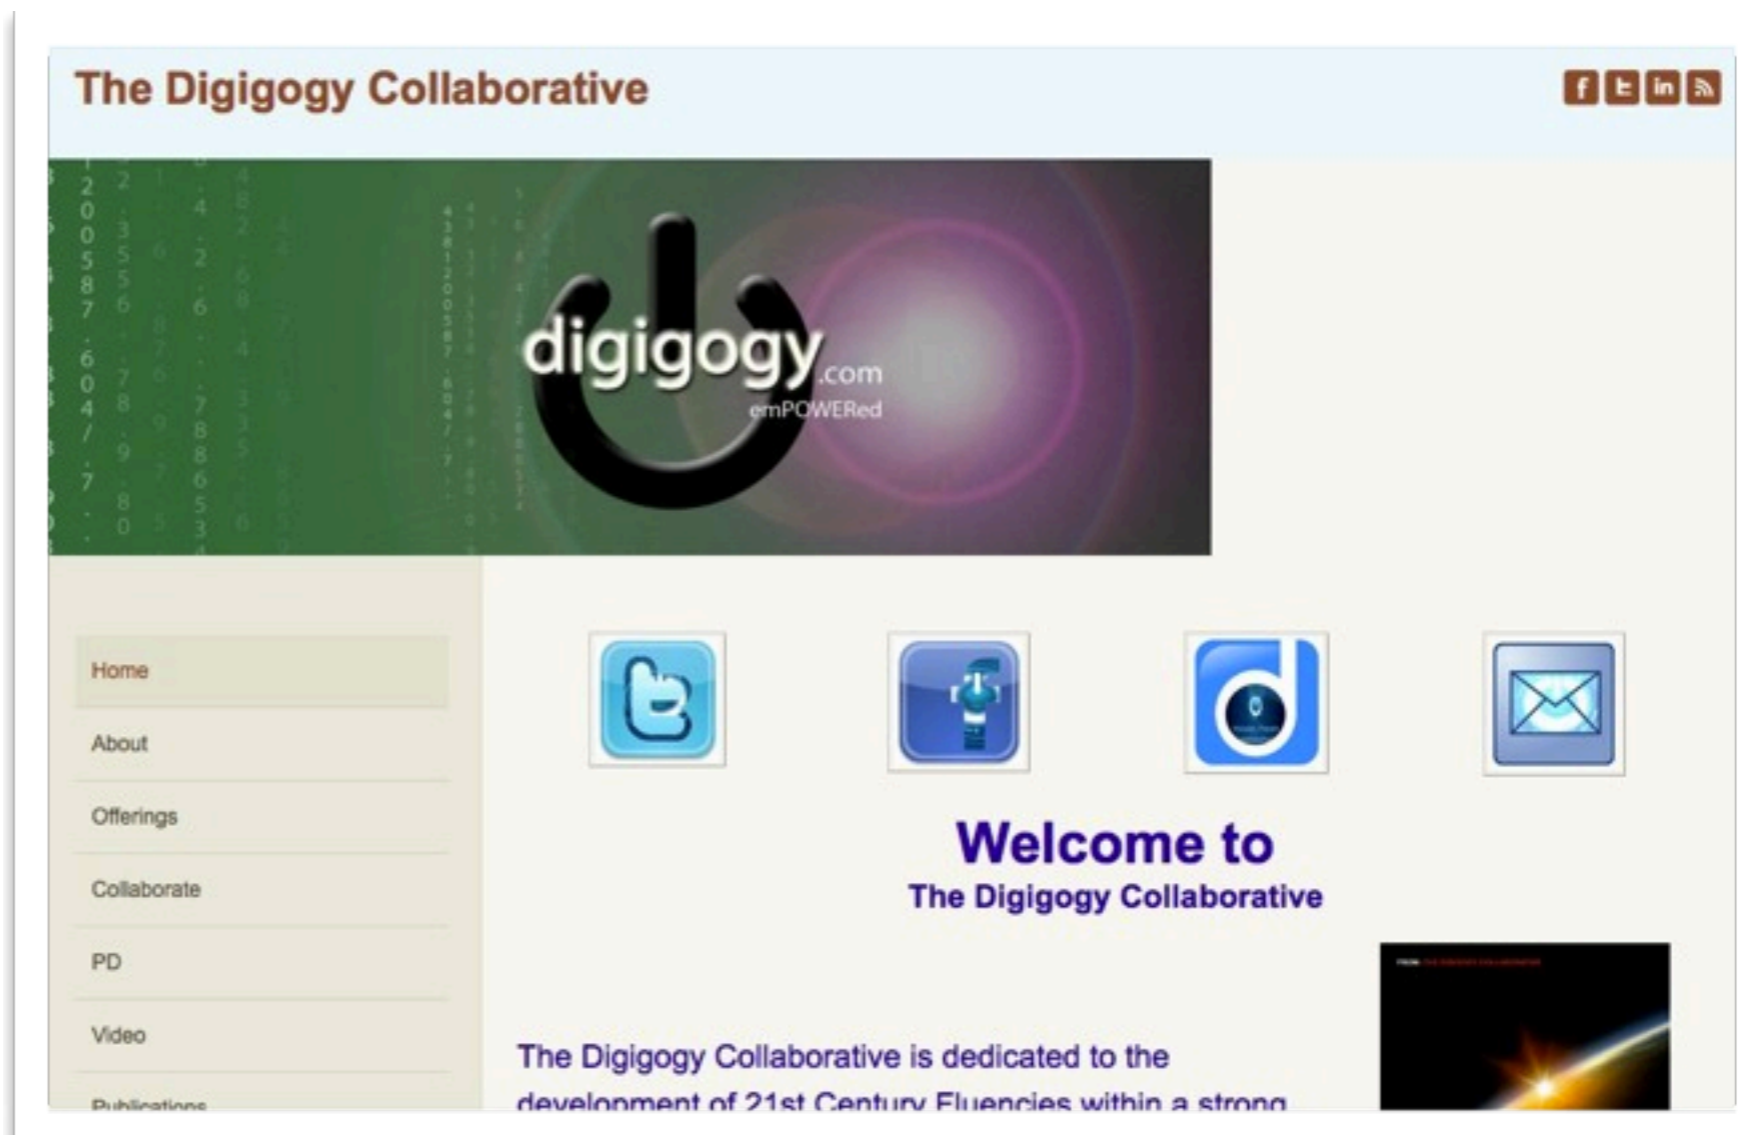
The Digigogy Collaborative

digigogy.com
emPOWERed

Home
About
Offerings
Collaborate
PD
Video
Publications

Welcome to
The Digigogy Collaborative

The Digigogy Collaborative is dedicated to the development of 21st Century Fluencies within a strong